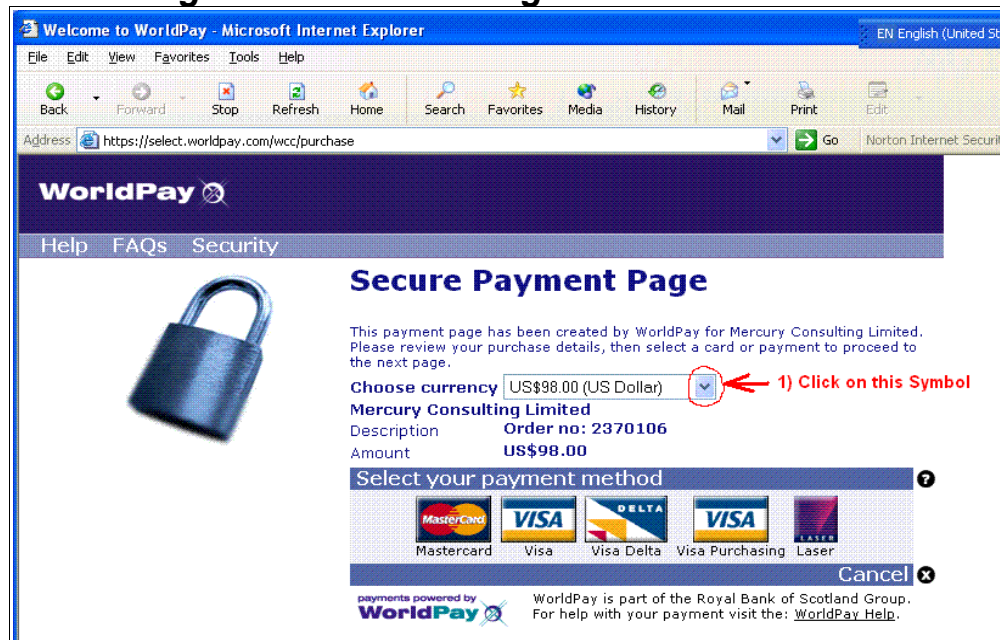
Welcome to WorldPay - Microsoft Internet Explorer

EN English (United St

File Edit View Favorites Tools Help

Back Forward Stop Refresh Home Search Favorites Media History Mail Print Edit

Address https://select.worldpay.com/wcc/purchase Go Norton Internet Securit

WorldPay

Help FAQs Security

Secure Payment Page

This payment page has been created by WorldPay for Mercury Consulting Limited. Please review your purchase details, then select a card or payment to proceed to the next page.

Choose currency US$98.00 (US Dollar)

1) Click on this Symbol

Mercury Consulting Limited

Description Order no: 2370106

Amount US$98.00

Select your payment method

MasterCard VISA DELTA VISA

Mastercard Visa Visa Delta Visa Purchasing Laser

Cancel

payments powered by WorldPay

WorldPay is part of the Royal Bank of Scotland Group. For help with your payment visit the: WorldPay Help.